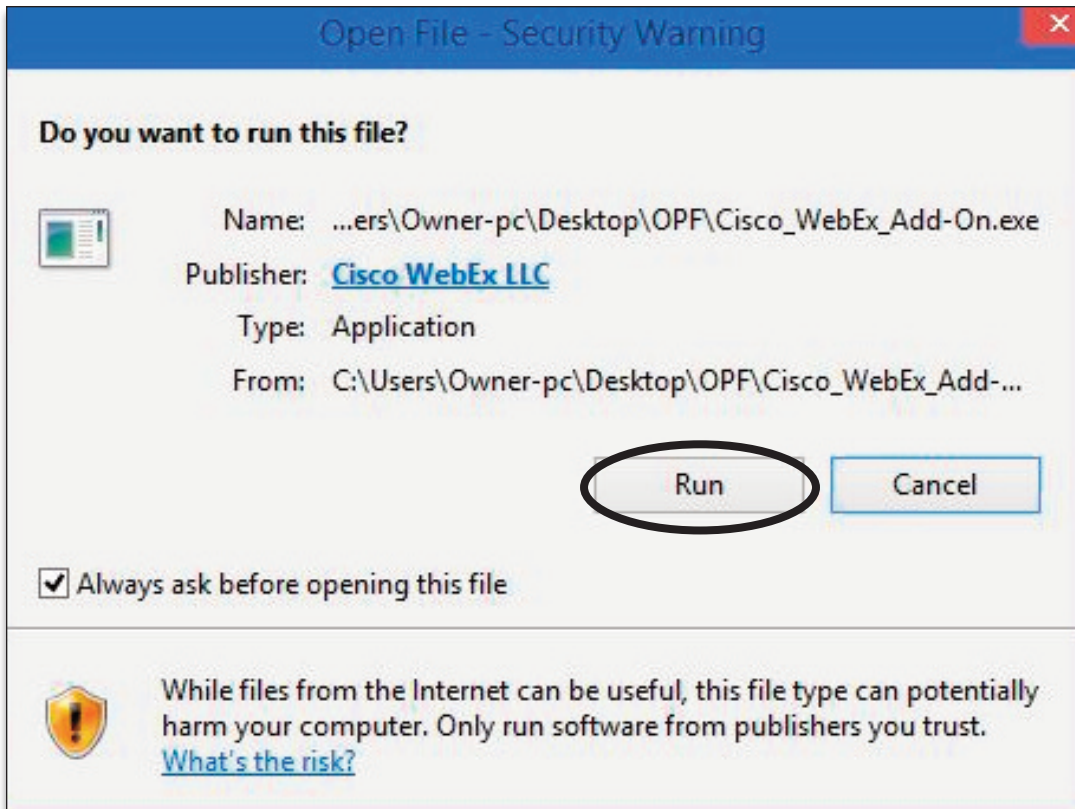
Open File - Security Warning

Do you want to run this file?

Name: ...ers\Owner-pc\Desktop\OPF\Cisco_WebEx_Add-On.exe
Publisher: Cisco WebEx LLC
Type: Application
From: C:\Users\Owner-pc\Desktop\OPF\Cisco_WebEx_Add-...

Run Cancel

Always ask before opening this file

While files from the Internet can be useful, this file type can potentially harm your computer. Only run software from publishers you trust. What's the risk?